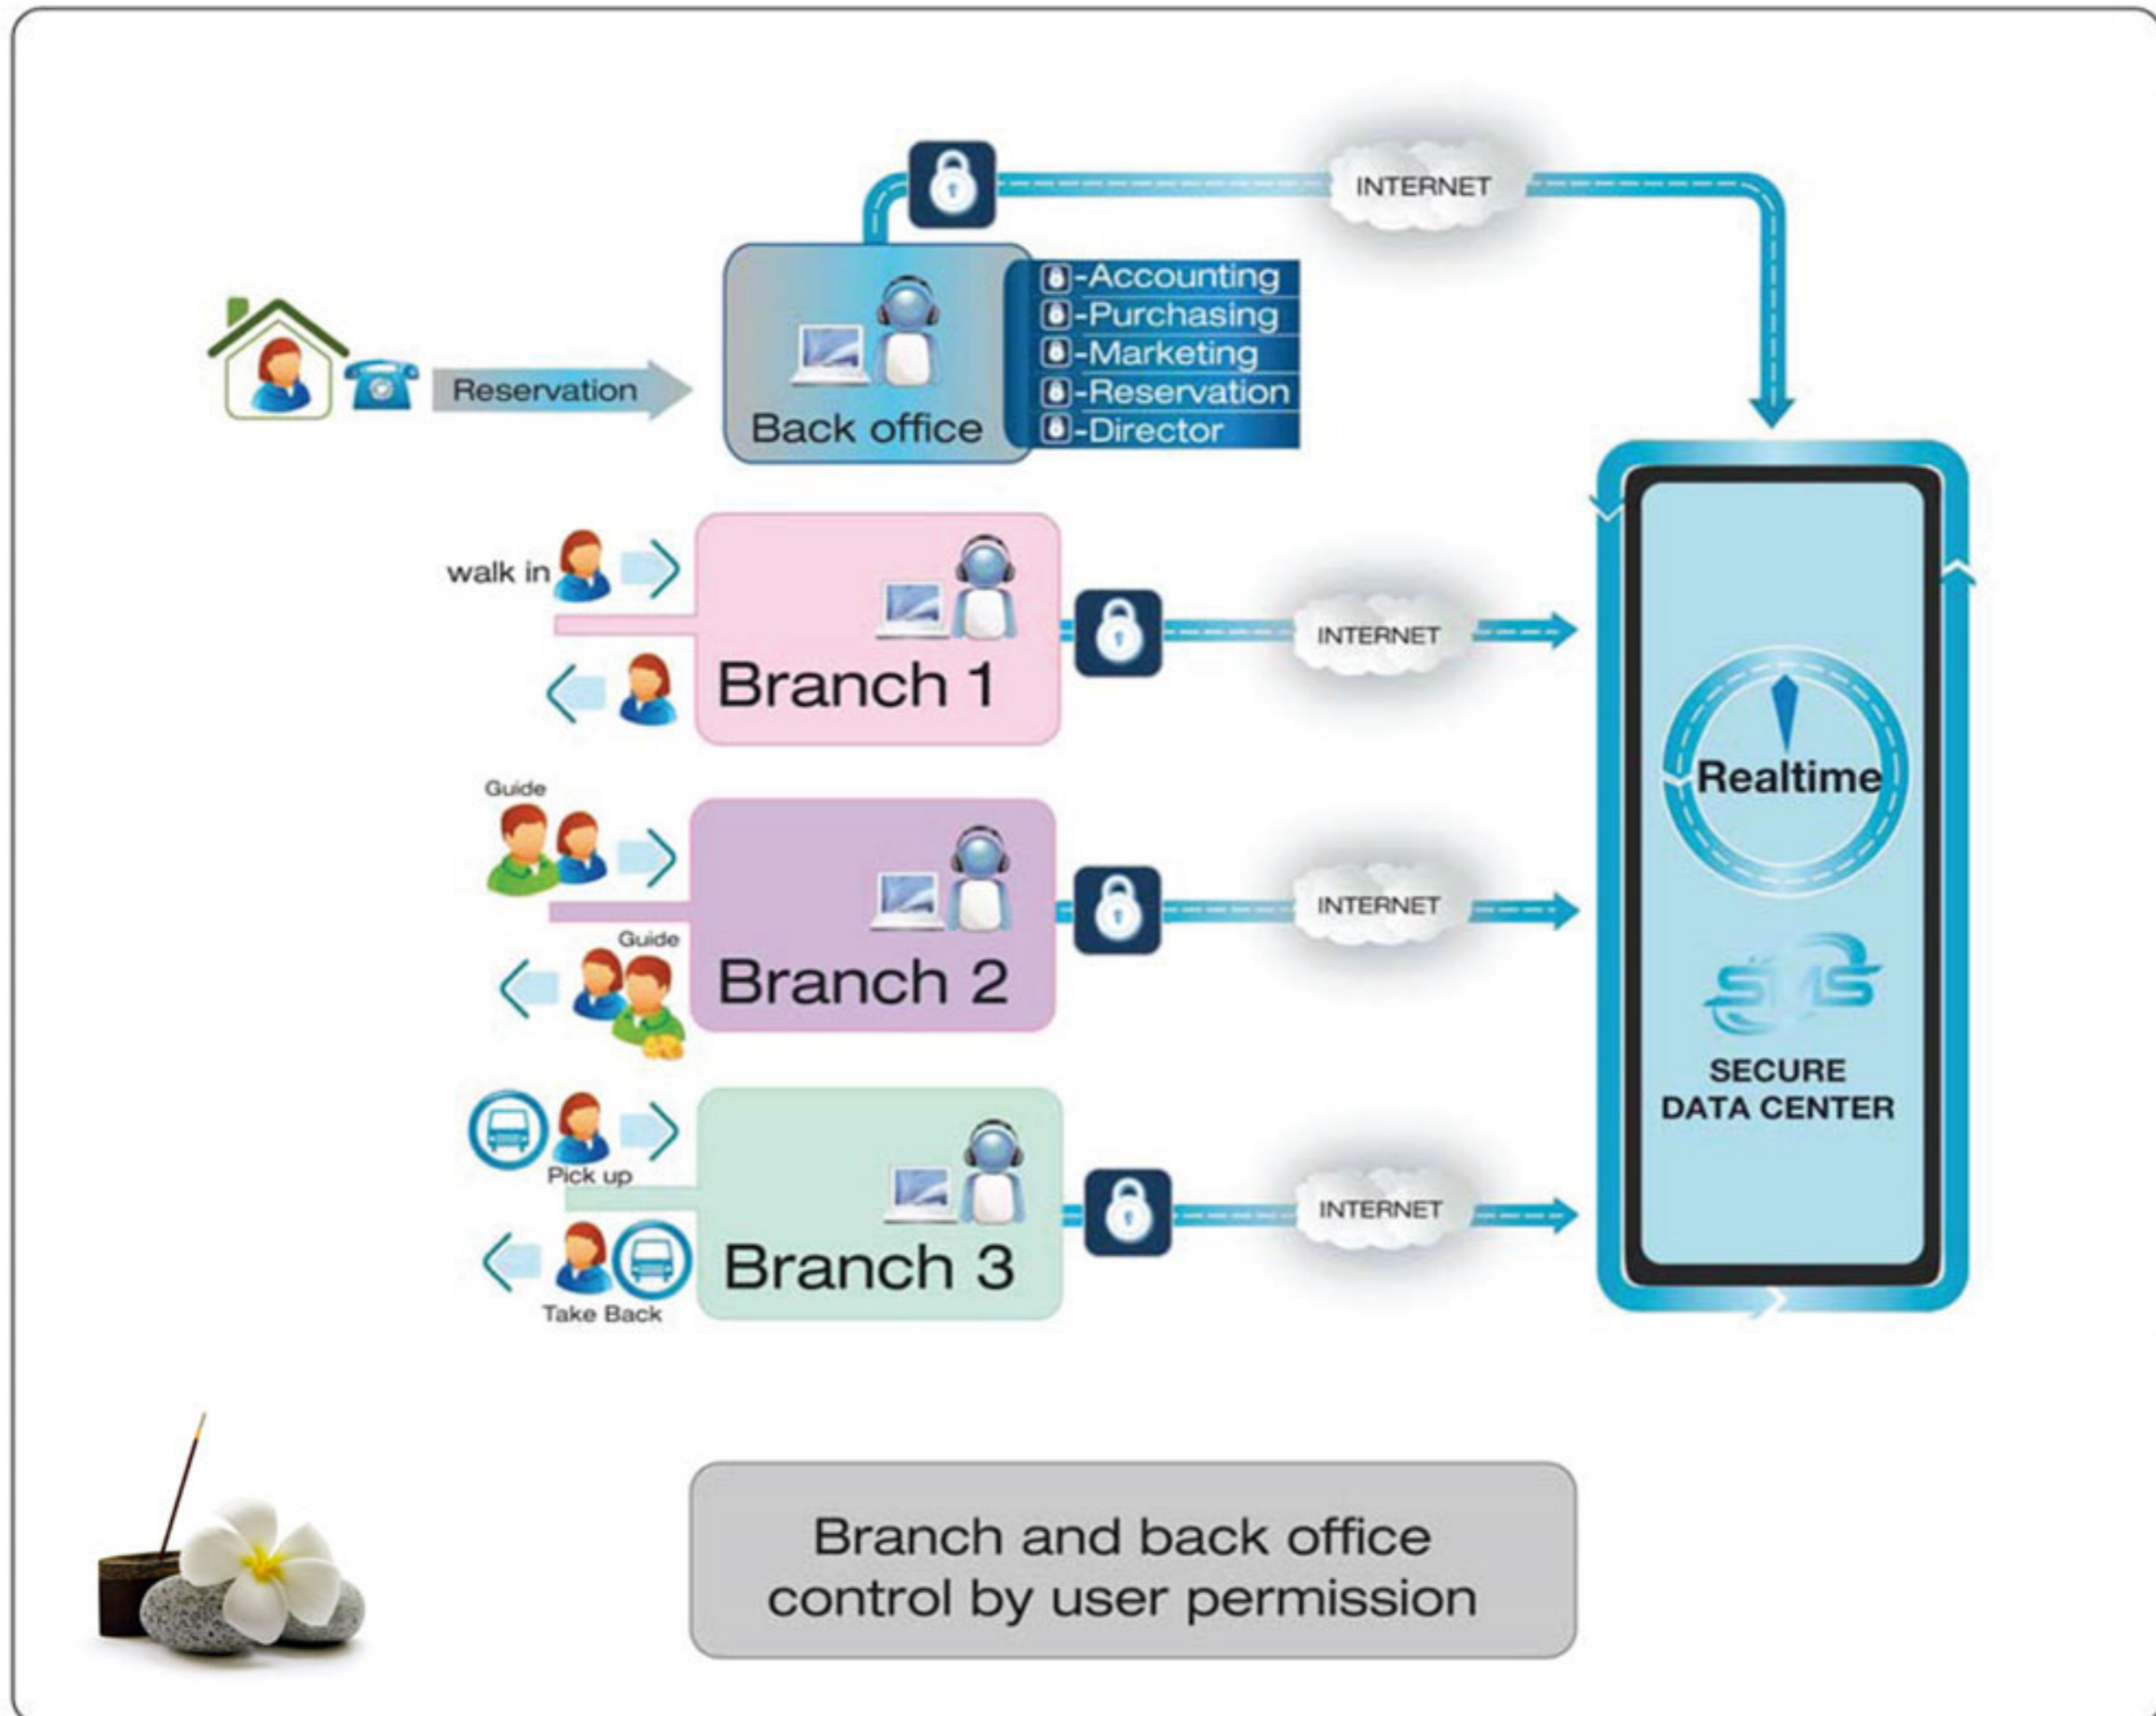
INTERNET

Reservation

Back office

-Accounting
-Purchasing
-Marketing
-Reservation
-Director

walk in

Branch 1

INTERNET

Guide

Guide

Branch 2

INTERNET

Realtime

SMS

SECURE
DATA CENTER

Pick up

Take Back

Branch 3

INTERNET

Branch and back office
control by user permission